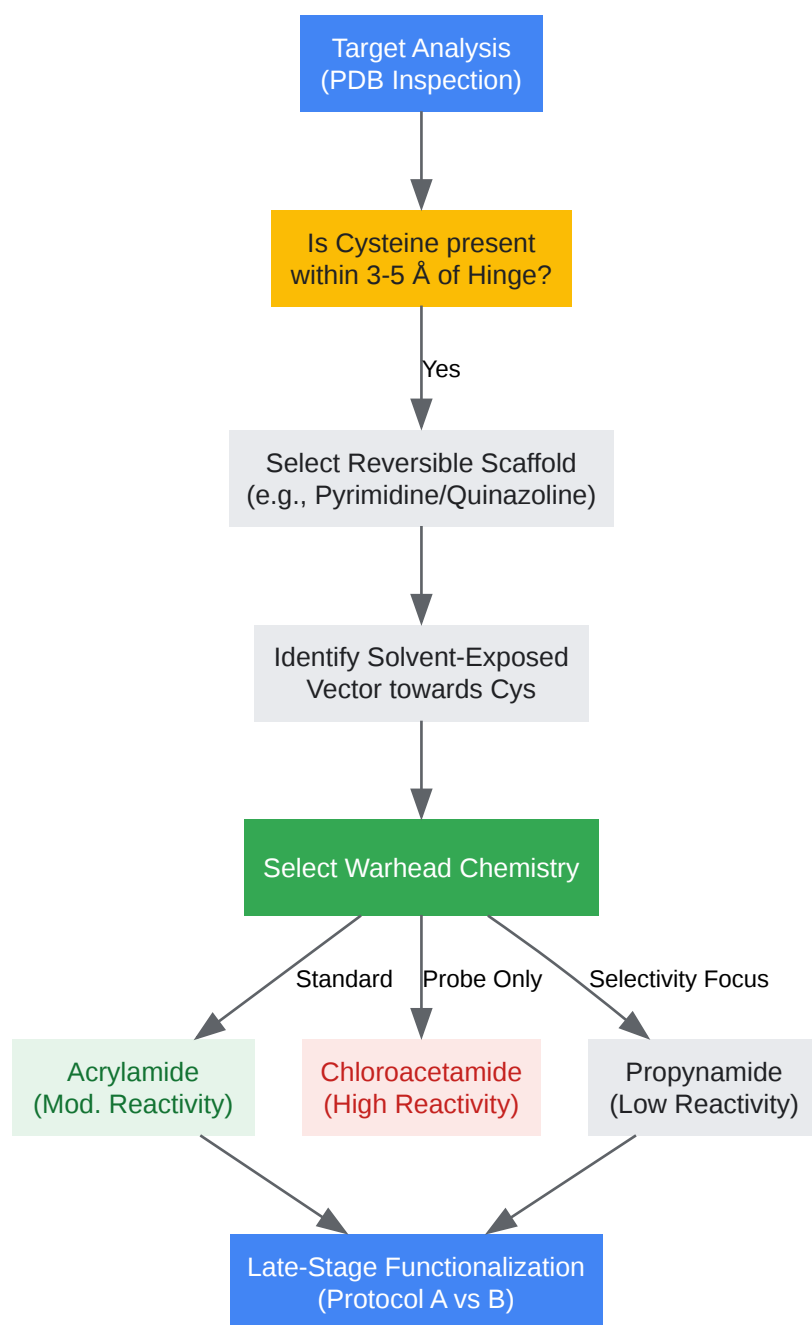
Target Analysis
(PDB Inspection)

Is Cysteine present
within 3-5 Å of Hinge?

Yes

Select Reversible Scaffold
(e.g., Pyrimidine/Quinazoline)

Identify Solvent-Exposed
Vector towards Cys

Select Warhead Chemistry

Standard

Probe Only

Selectivity Focus

Acrylamide
(Mod. Reactivity)

Chloroacetamide
(High Reactivity)

Propynamide
(Low Reactivity)

Late-Stage Functionalization
(Protocol A vs B)